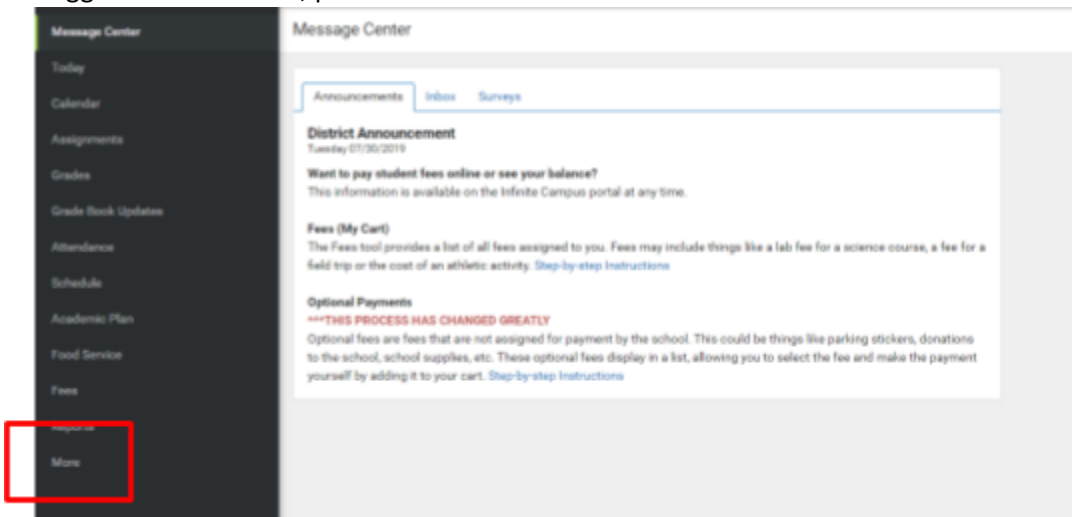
Message Center
Today
Calendar
Assignments
Grades
Grade Book Updates
Attendance
Schedule
Academic Plan
Food Service
Fees
Reports
More

Message Center

Announcements Inbox Surveys

District Announcement
Tuesday 07/30/2019

Want to pay student fees online or see your balance?
This information is available on the Infinite Campus portal at any time.

Fees (My Cart)
The Fees tool provides a list of all fees assigned to you. Fees may include things like a lab fee for a science course, a fee for a field trip or the cost of an athletic activity. Step-by-step Instructions

Optional Payments
***THIS PROCESS HAS CHANGED GREATLY
Optional fees are fees that are not assigned for payment by the school. This could be things like parking stickers, donations to the school, school supplies, etc. These optional fees display in a list, allowing you to select the fee and make the payment yourself by adding it to your cart. Step-by-step Instructions